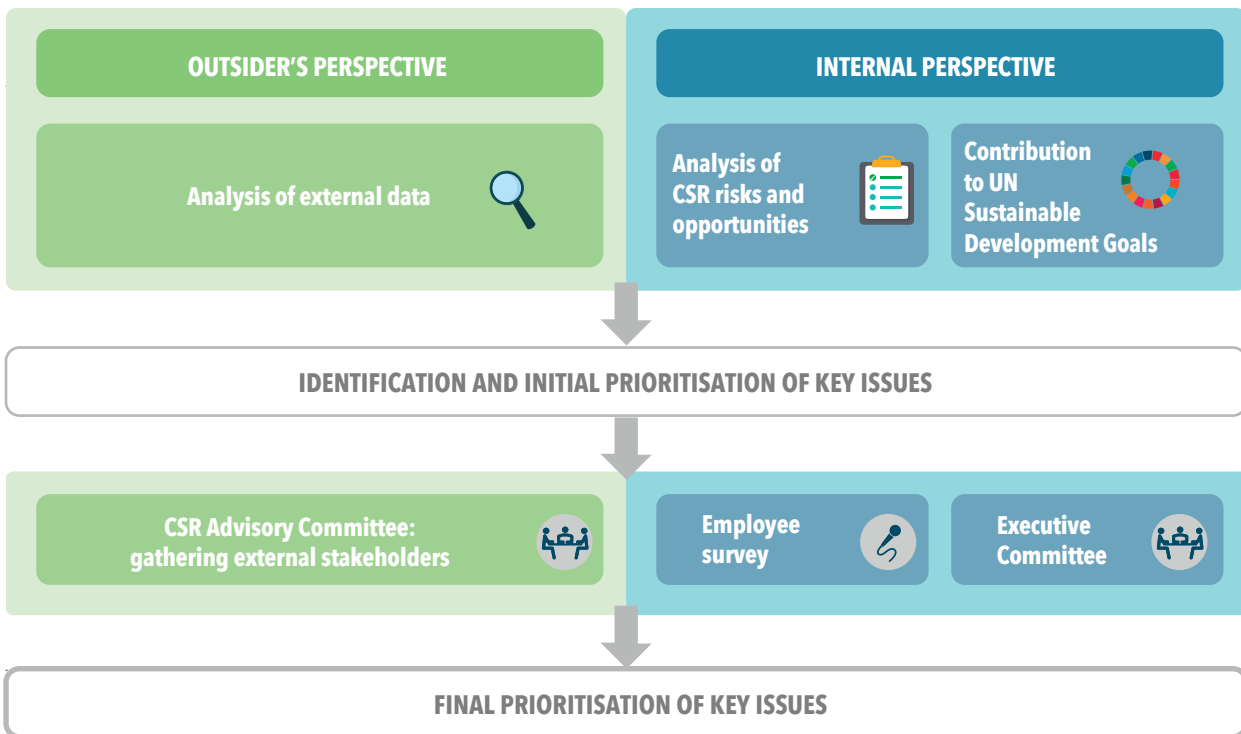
OUTSIDER'S PERSPECTIVE

Analysis of external data

INTERNAL PERSPECTIVE

Analysis of CSR risks and opportunities

Contribution to UN Sustainable Development Goals

IDENTIFICATION AND INITIAL PRIORITISATION OF KEY ISSUES

CSR Advisory Committee: gathering external stakeholders

Employee survey

Executive Committee

FINAL PRIORITISATION OF KEY ISSUES